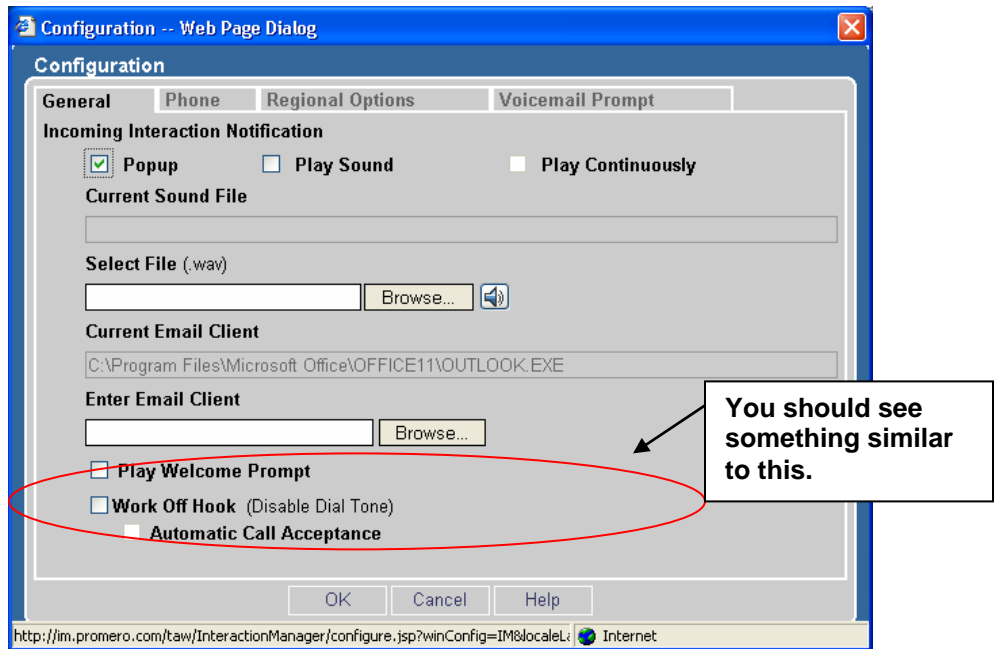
Configuration -- Web Page Dialog

Configuration

General | Phone | Regional Options | Voicemail Prompt

Incoming Interaction Notification

Popup | Play Sound | Play Continuously

Current Sound File

Select File (.wav)

Browse...

Current Email Client

C:\Program Files\Microsoft Office\OFFICE11\OUTLOOK.EXE

Enter Email Client

Browse...

Play Welcome Prompt

Work Off Hook (Disable Dial Tone)

Automatic Call Acceptance

You should see something similar to this.

OK | Cancel | Help

http://im.promero.com/taw/InteractionManager/configure.jsp?winConfig=IM&localeLa

Internet